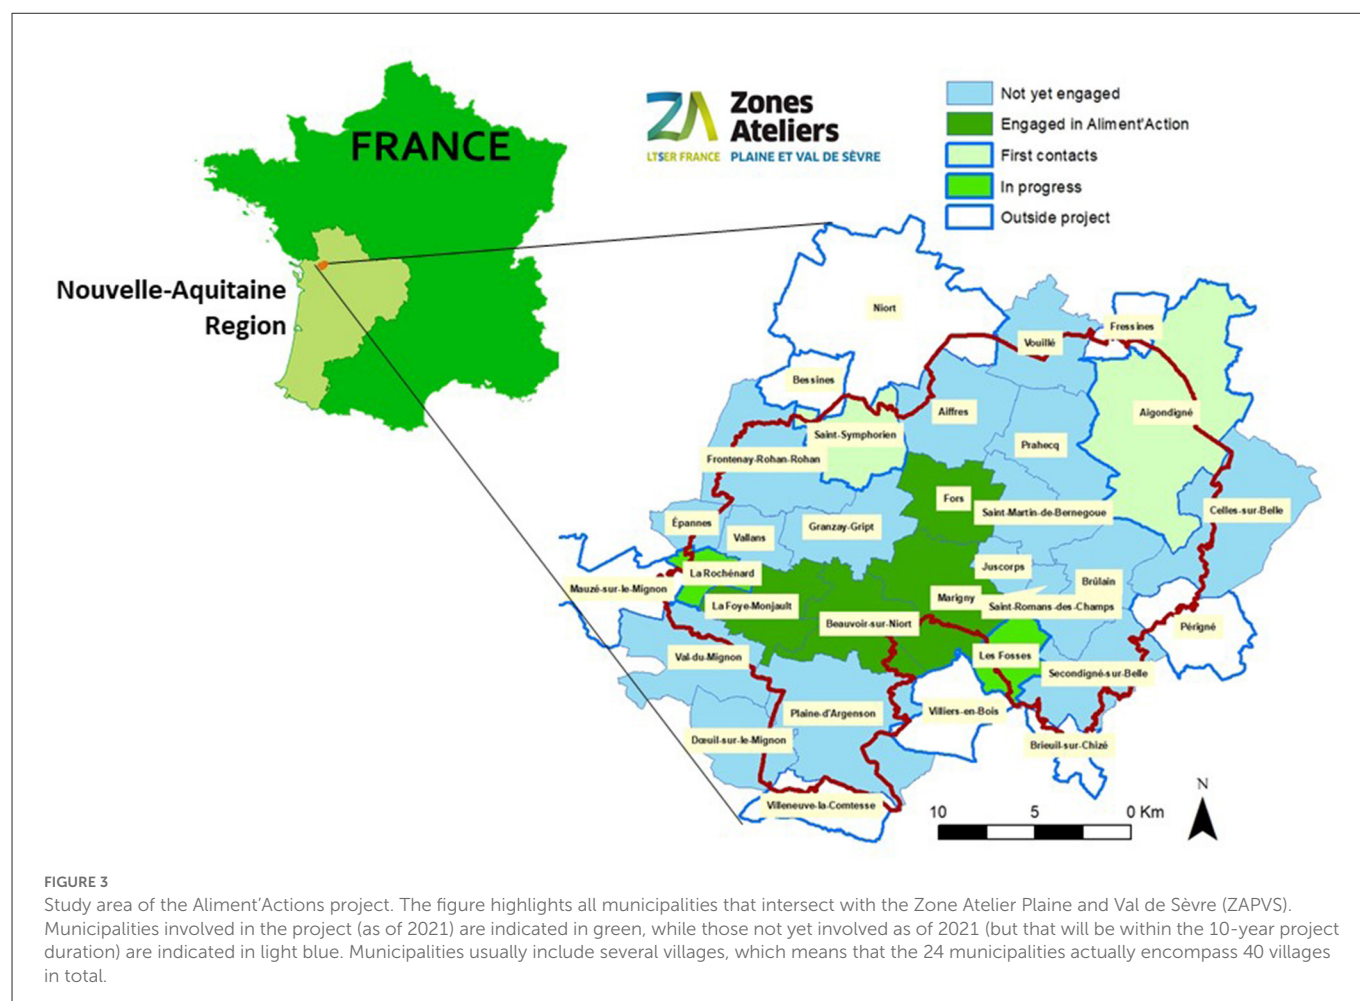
FRANCE

Nouvelle-Aquitaine Region

ZA Zones Ateliers
LTSER FRANCE PLAINE ET VAL DE SÈVRE

Not yet engaged
Engaged in Aliment'Action
First contacts
In progress
Outside project

Niort
Vouillé
Fressines
Bessines
Aiffres
Aigondigné
Saint-Symphorien
Prahecq
Frontenay-Rohan-Rohan
Fors
Saint-Martin-de-Bernegoue
Celles-sur-Belle
Épannes
Granzay-Gript
Vallans
Juscorps
La Rochénard
Brûlain
Mauzé-sur-le-Mignon
Marigny
Saint-Romans-des-Champs
La Foye-Monjault
Beauvoir-sur-Niort
Périgné
Val-du-Mignon
Les Fosses
Secondigné-sur-Belle
Plaine-d'Argenson
Villiers-en-Bois
Dœuil-sur-le-Mignon
Brieuil-sur-Chizé
Villeneuve-la-Comtesse

10 5 0 Km
N

FIGURE 3
Study area of the Aliment'Actions project. The figure highlights all municipalities that intersect with the Zone Atelier Plaine and Val de Sèvre (ZAPVS). Municipalities involved in the project (as of 2021) are indicated in green, while those not yet involved as of 2021 (but that will be within the 10-year project duration) are indicated in light blue. Municipalities usually include several villages, which means that the 24 municipalities actually encompass 40 villages in total.